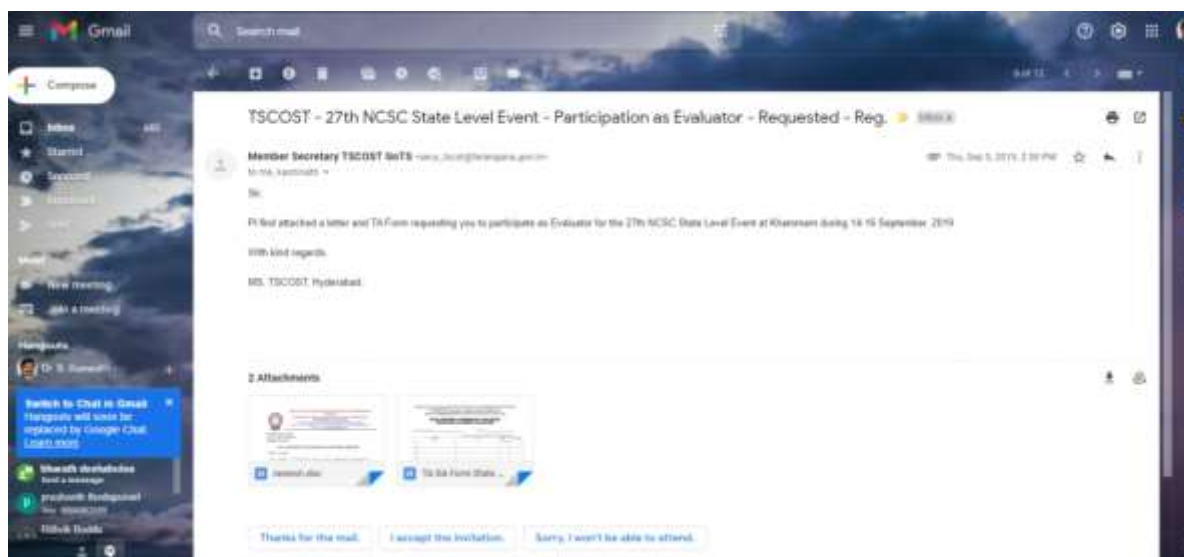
Gmail

Search mail

Compose

Inbox

Starred

Snoozed

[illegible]

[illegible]

Meet

New meeting

Join a meeting

Hangouts

Dr. S. Suresh

Switch to Chat in Gmail
Hangouts will soon be replaced by Google Chat
Learn more

bharath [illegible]
Sent a message

prashanth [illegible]
You: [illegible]

Hitesh Reddy

TSCOST - 27th NCSC State Level Event - Participation as Evaluator - Requested - Reg. Inbox

Member Secretary TSCOST SnTS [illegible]
to me, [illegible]

Thu, Sep 5, 2019, 2:30 PM

Sir,

Pl find attached a letter and TA Form requesting you to participate as Evaluator for the 27th NCSC State Level Event at Khammam during 14-16 September, 2019.

With kind regards,

MS, TSCOST, Hyderabad.

2 Attachments

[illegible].doc

TA DA Form State ...

Thanks for the mail.

I accept the invitation.

Sorry, I won't be able to attend.